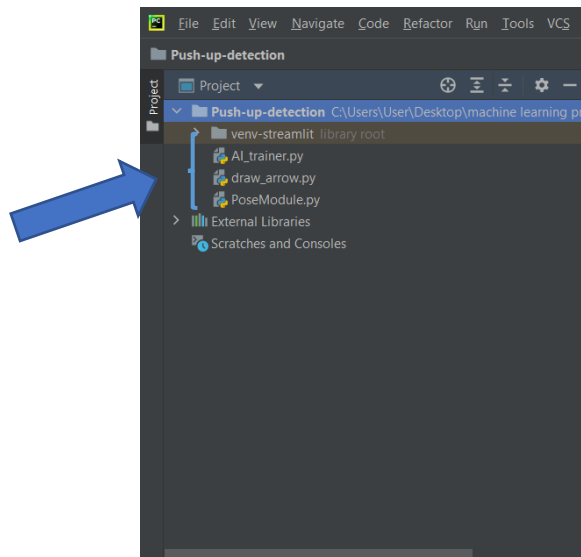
PC File Edit View Navigate Code Refactor Run Tools VCS

Push-up-detection

Project

Project

Push-up-detection C:\Users\User\Desktop\machine learning p

venv-streamlit library root

AI_trainer.py

draw_arrow.py

PoseModule.py

External Libraries

Scratches and Consoles